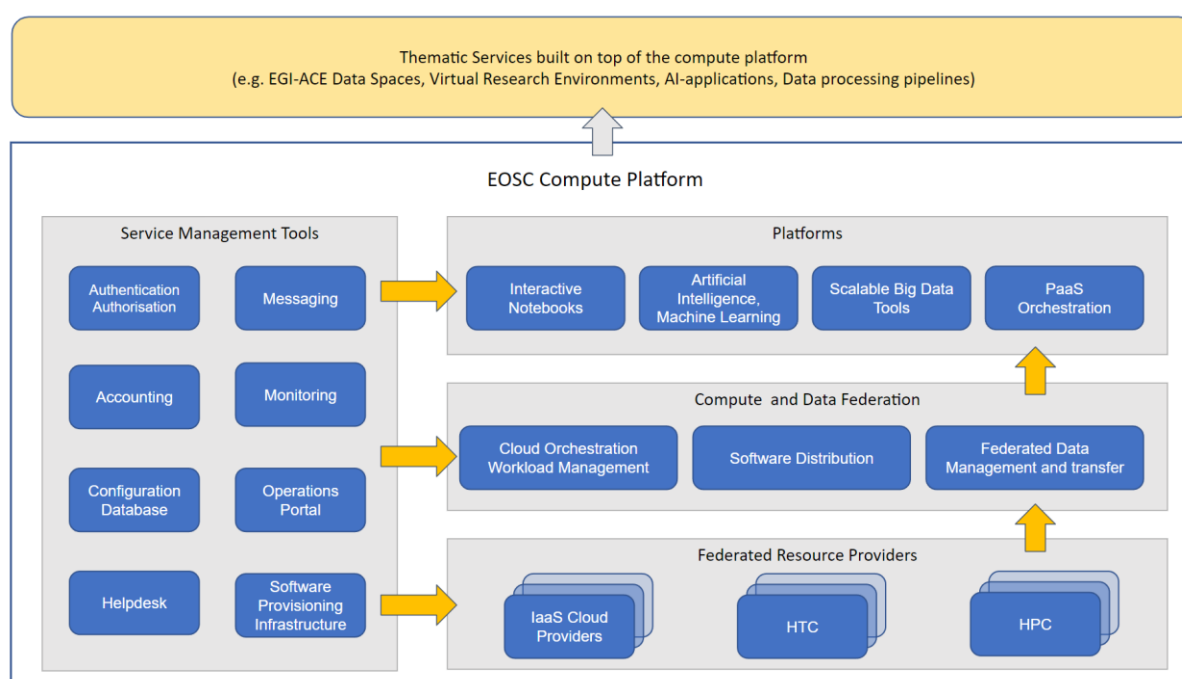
Thematic Services built on top of the compute platform
(e.g. EGI-ACE Data Spaces, Virtual Research Environments, AI-applications, Data processing pipelines)

EOSC Compute Platform

Service Management Tools

Authentication Authorisation

Messaging

Accounting

Monitoring

Configuration Database

Operations Portal

Helpdesk

Software Provisioning Infrastructure

Platforms

Interactive Notebooks

Artificial Intelligence, Machine Learning

Scalable Big Data Tools

PaaS Orchestration

Compute and Data Federation

Cloud Orchestration Workload Management

Software Distribution

Federated Data Management and transfer

Federated Resource Providers

IaaS Cloud Providers

HTC

HPC